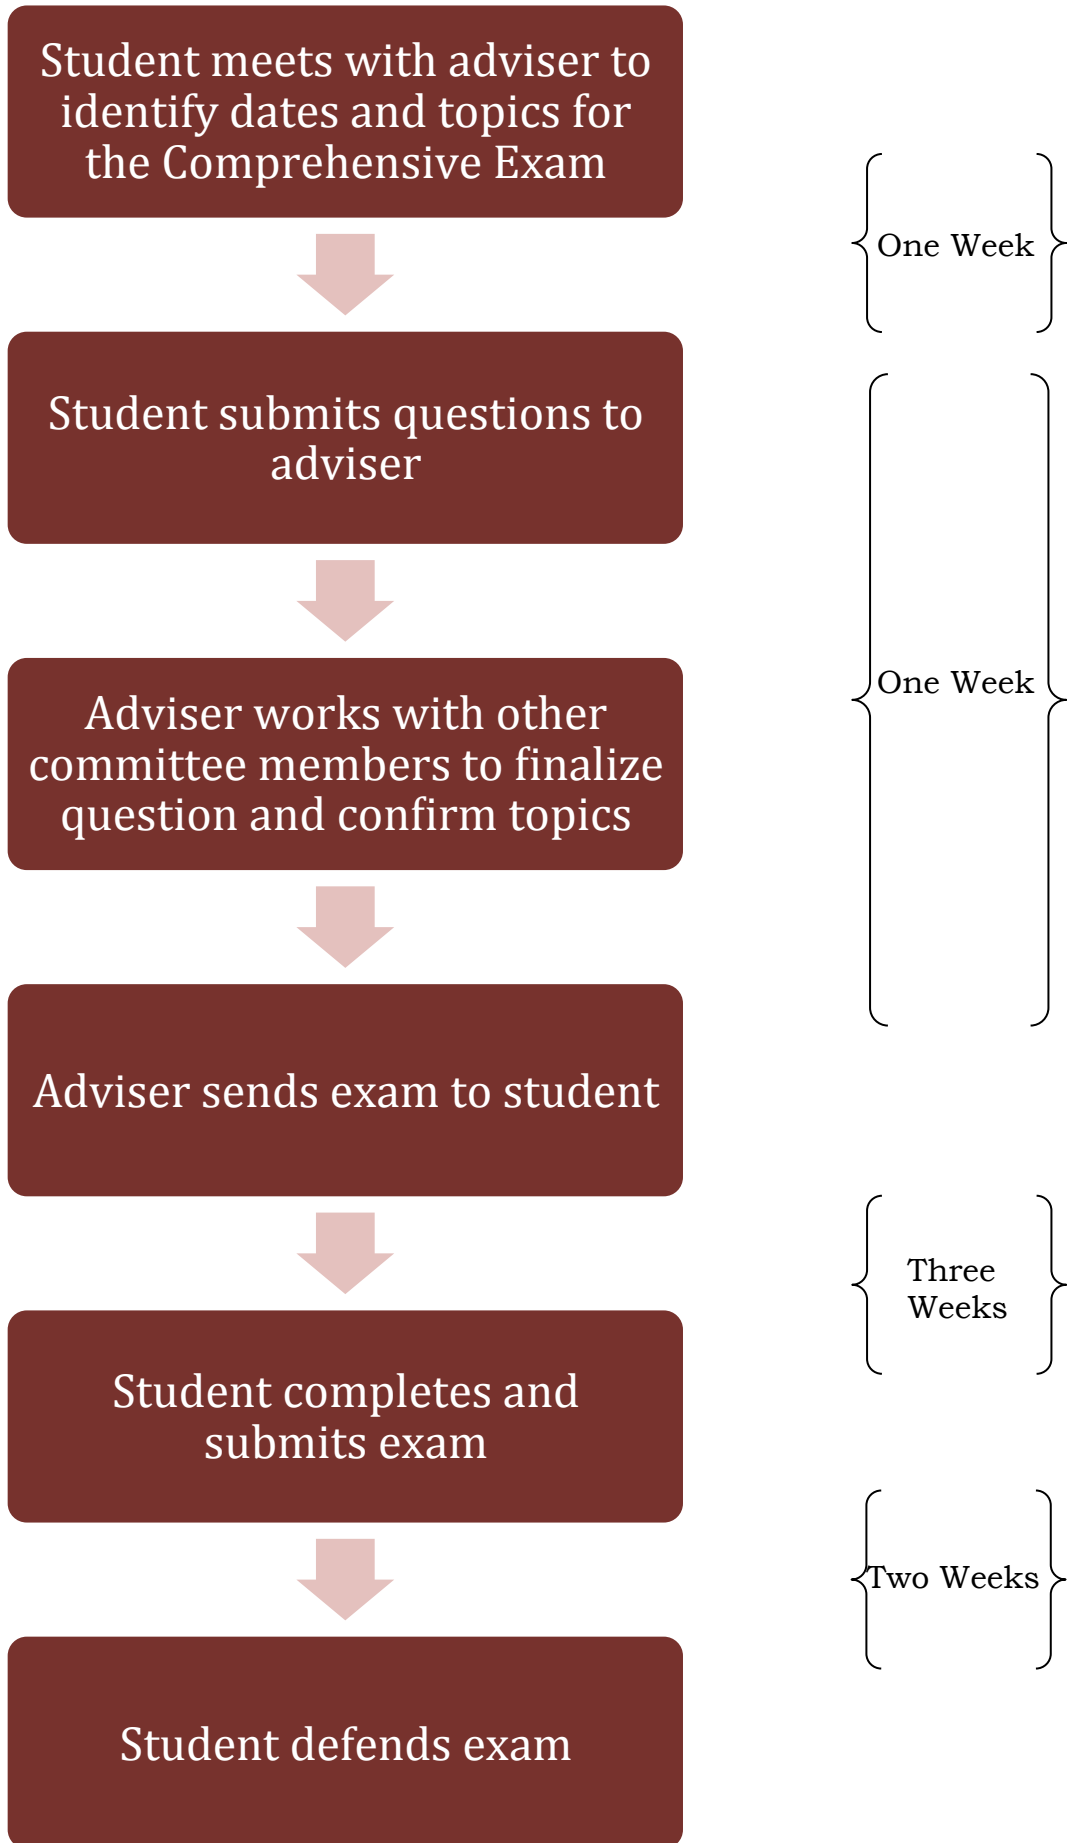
Student meets with adviser to identify dates and topics for the Comprehensive Exam

One Week

Student submits questions to adviser

One Week

Adviser works with other committee members to finalize question and confirm topics

Adviser sends exam to student

Three Weeks

Student completes and submits exam

Two Weeks

Student defends exam